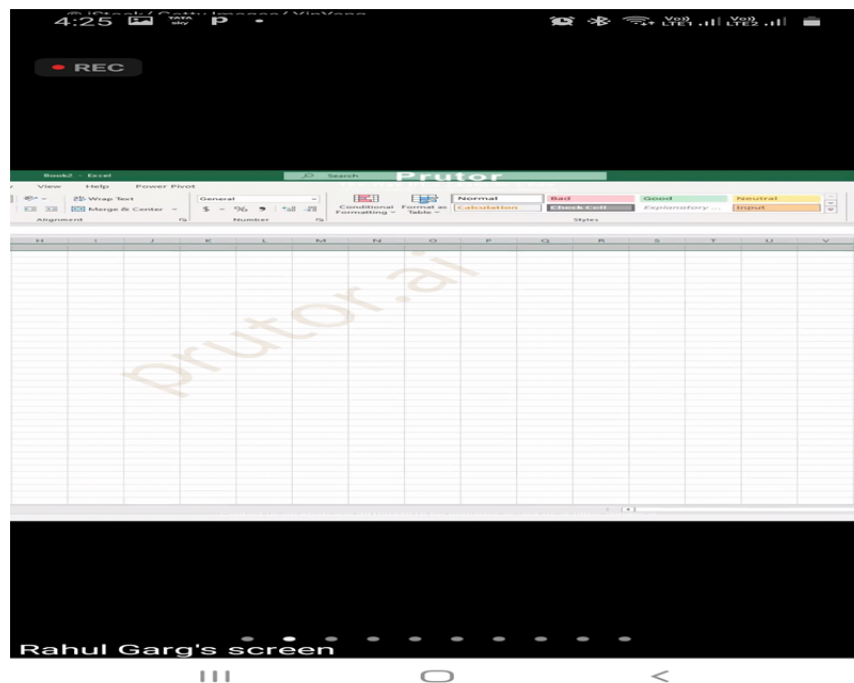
4:25 TATA sky P •

Vo) LTE1 Vo) LTE2

• REC

Book2 - Excel

Search

Prutor

View Help Power Pivot

Wrap Text

Merge & Center

Alignment

General

$ ~ % 9

Number

Conditional Formatting

Format as Table

Normal

Bad

Good

Neutral

Calculation

Check Cell

Explanatory ...

Input

Styles

| H | I | J | K | L | M | N | O | P | Q | R | S | T | U | V |
|---|---|---|---|---|---|---|---|---|---|---|---|---|---|---|

prutor.ai

Rahul Garg's screen